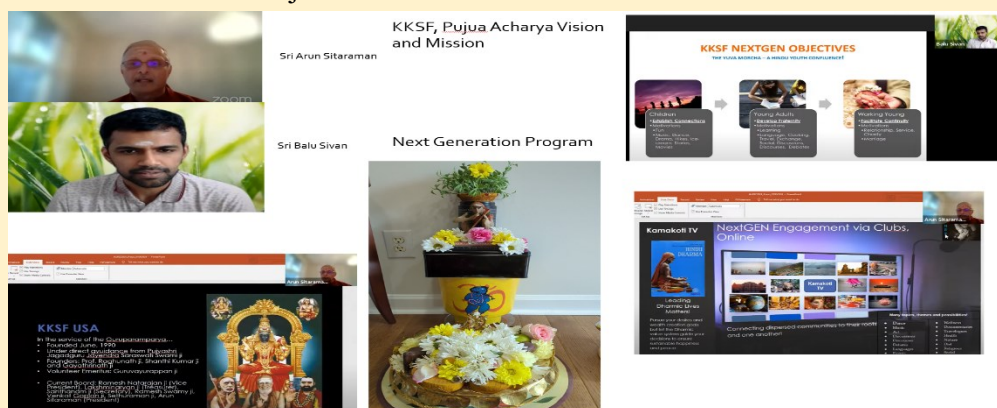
Sri Arun Sitaraman

KKSF, Pujua Acharya Vision and Mission

zoom

Sri Balu Sivan

Next Generation Program

KKSF NEXTGEN OBJECTIVES

THE YUVA MORCHA – A HINDU YOUTH CONFLUENCE?

Balu Sivan

Children

Young Adults

Working Young

Arun Sharma

Kamakoti TV

NextGEN Engagement via Clubs, Online

Kamakoti TV

Connecting dispersed communities to their roots and one another

Arun Sharma

KKSF USA

In the service of the Gurupanampariya...
Founded June, 1990
Under direct guidance from Pujyashri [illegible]
Founders: Prof. Raghunath Ji, Shanthi Kumar Ji and Gayathrinath Ji
Volunteer Emeritus: Guruvayurappan Ji

Current Board: Ramesh Natarajan Ji (Vice President), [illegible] Ji, Ramesh Swamy Ji, Venkat Gopalan Ji, Sethuraman Ji, Arun Sitaraman (President)